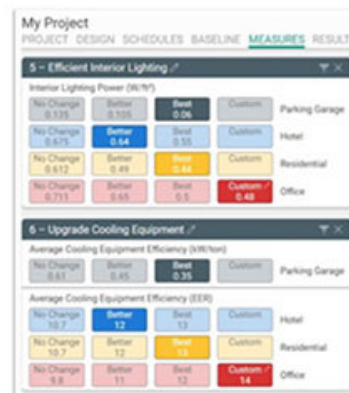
My Project
PROJECT DESIGN SCHEDULES BASELINE MEASURES RESULT

5 – Efficient Interior Lighting

Interior Lighting Power (W/ft²)

| No Change 0.135 | Better 0.105 | Best 0.06 | Custom | Parking Garage |
|---|---|---|---|---|
| No Change 0.675 | Better 0.64 | Best 0.55 | Custom | Hotel |
| No Change 0.612 | Better 0.49 | Best 0.44 | Custom | Residential |
| No Change 0.711 | Better 0.65 | Best 0.5 | Custom 0.48 | Office |

6 – Upgrade Cooling Equipment

Average Cooling Equipment Efficiency (kW/ton)

| No Change 0.61 | Better 0.45 | Best 0.35 | Custom | Parking Garage |
|---|---|---|---|---|

Average Cooling Equipment Efficiency (EER)

| No Change 10.7 | Better 12 | Best 13 | Custom | Hotel |
|---|---|---|---|---|
| No Change 10.7 | Better 12 | Best 13 | Custom | Residential |
| No Change 9.8 | Better 11 | Best 12 | Custom 14 | Office |